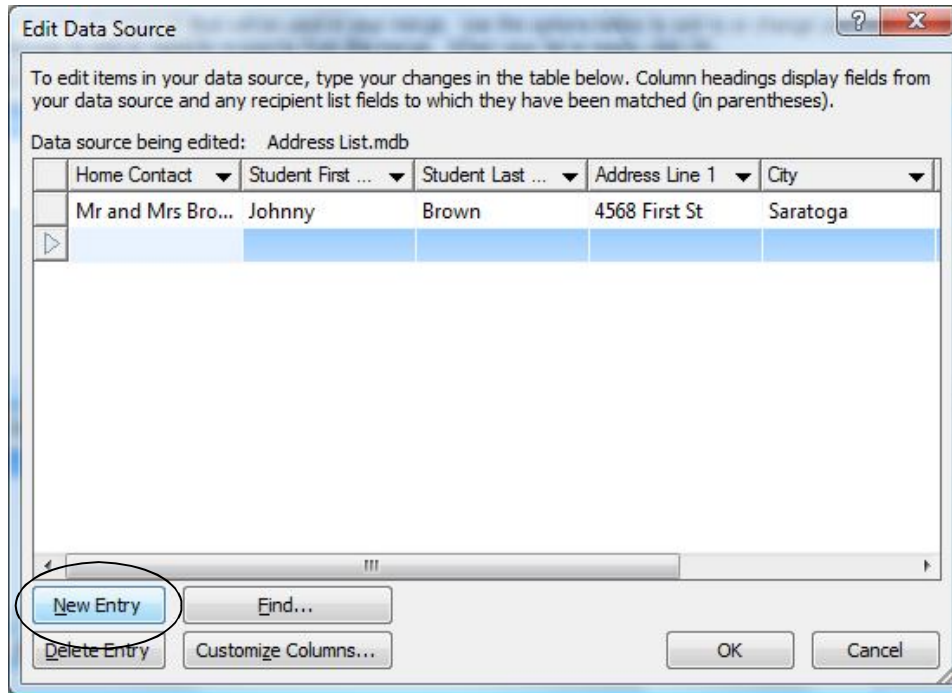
Edit Data Source

To edit items in your data source, type your changes in the table below. Column headings display fields from your data source and any recipient list fields to which they have been matched (in parentheses).

Data source being edited: Address List.mdb

| Home Contact | Student First ... | Student Last ... | Address Line 1 | City |
|---|---|---|---|---|
| Mr and Mrs Bro... | Johnny | Brown | 4568 First St | Saratoga |
| | | | | |

New Entry
Find...
Delete Entry
Customize Columns...
OK
Cancel